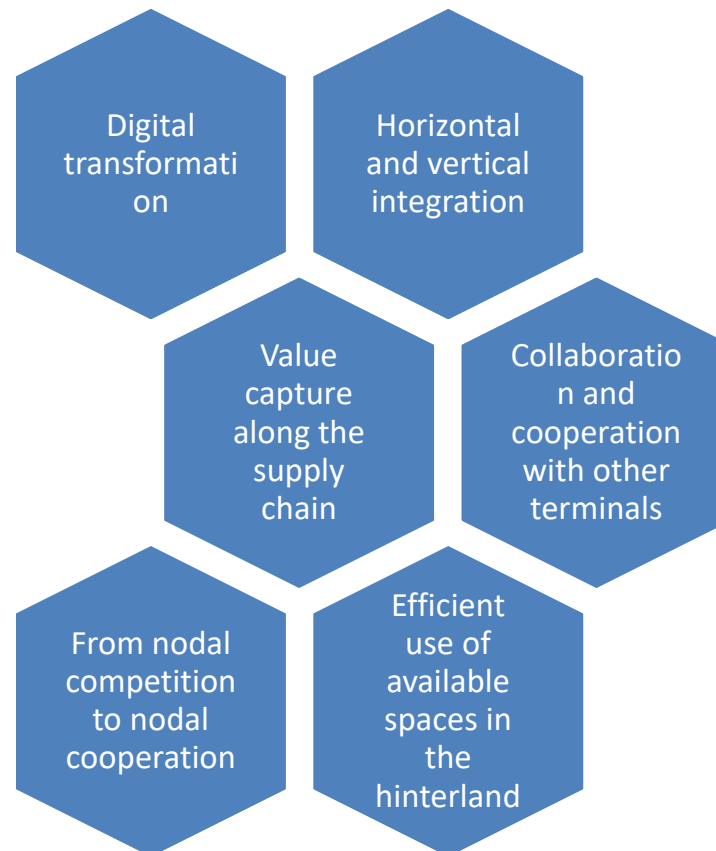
Digital transformation

Horizontal and vertical integration

Value capture along the supply chain

Collaboration and cooperation with other terminals

From nodal competition to nodal cooperation

Efficient use of available spaces in the hinterland